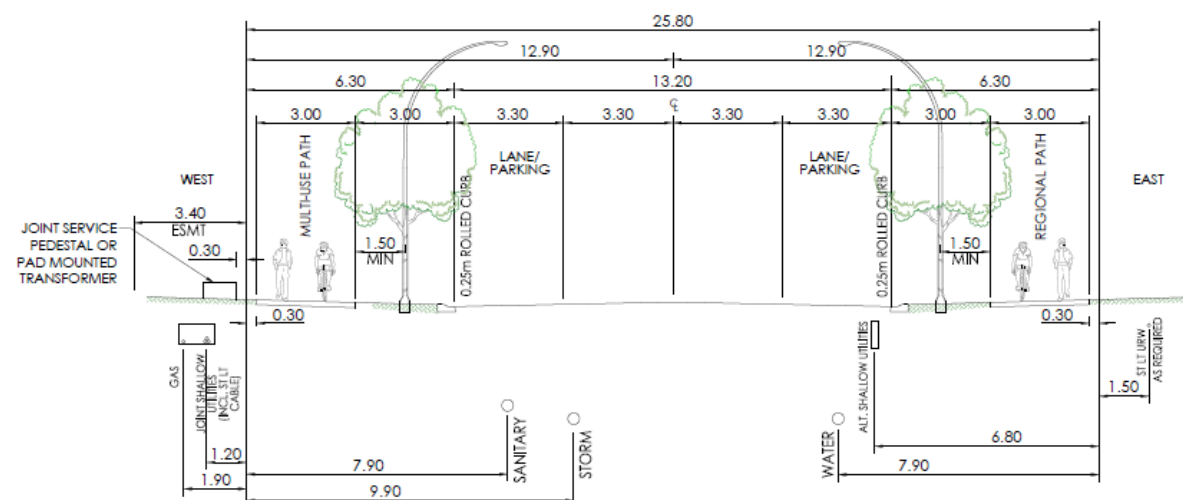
25.80

12.90 12.90

6.30 13.20 6.30

3.00 3.00 3.30 3.30 3.30 3.30 3.00 3.00

℄

WEST

MULTI-USE PATH

LANE/ PARKING

LANE/ PARKING

REGIONAL PATH

EAST

JOINT SERVICE PEDESTAL OR PAD MOUNTED TRANSFORMER

3.40 ESMT

0.30

1.50 MIN

0.25m ROLLED CURB

0.25m ROLLED CURB

1.50 MIN

0.30

0.30

ALT. SHALLOW UTILITIES

ST LT URW AS REQUIRED

1.50

GAS

JOINT SHALLOW UTILITIES (INCL. ST LT CABLE)

1.20

1.90

7.90

9.90

SANITARY

STORM

WATER

6.80

7.90